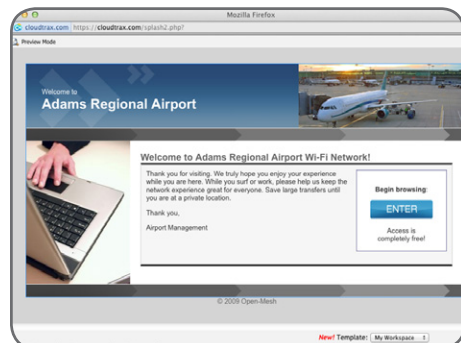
Mozilla Firefox

cloudtrax.com https://cloudtrax.com/splash2.php?

Preview Mode

Welcome to
Adams Regional Airport

Welcome to Adams Regional Airport Wi-Fi Network!

Thank you for visiting. We truly hope you enjoy your experience while you are here. While you surf or work, please help us keep the network experience great for everyone. Save large transfers until you are at a private location.

Thank you,

Airport Management

Begin browsing:

ENTER

Access is completely free!

© 2009 Open-Mesh

New! Template: My Workspace